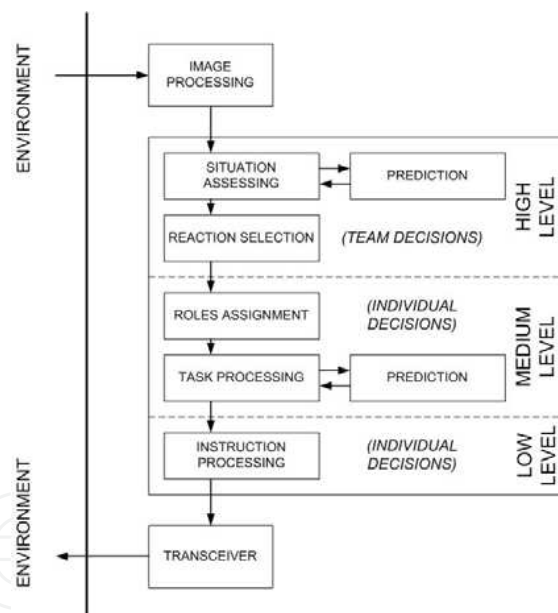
ENVIRONMENT

IMAGE PROCESSING

SITUATION ASSESSING

PREDICTION

HIGH LEVEL

REACTION SELECTION

(TEAM DECISIONS)

ROLES ASSIGNMENT

(INDIVIDUAL DECISIONS)

MEDIUM LEVEL

TASK PROCESSING

PREDICTION

INSTRUCTION PROCESSING

(INDIVIDUAL DECISIONS)

LOW LEVEL

ENVIRONMENT

TRANSCEIVER